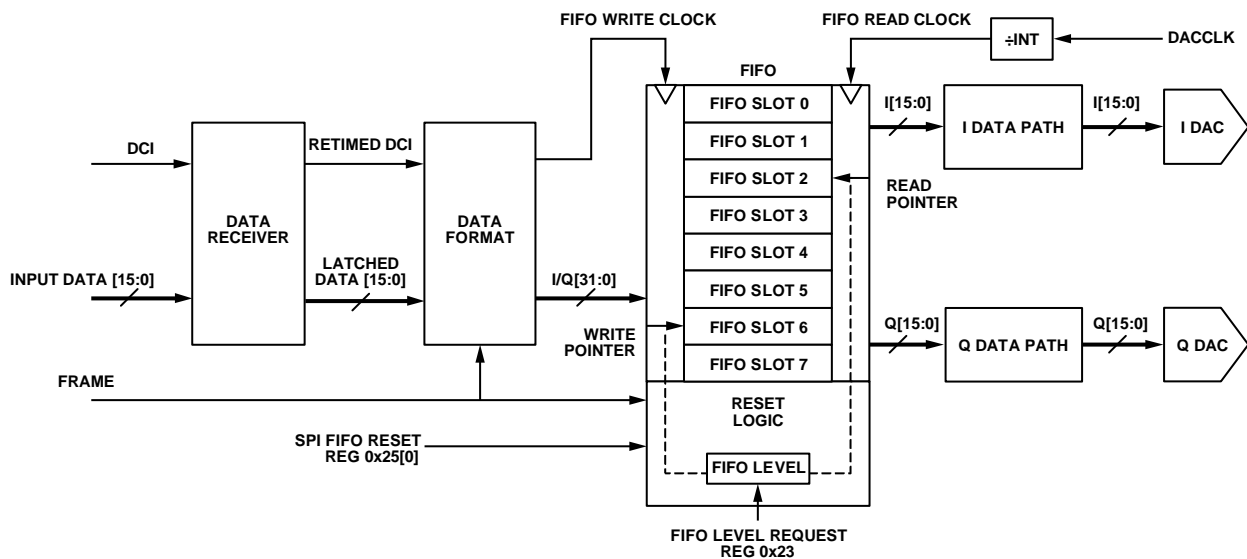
FIFO WRITE CLOCK

FIFO READ CLOCK

÷INT

DACCLK

FIFO

FIFO SLOT 0

FIFO SLOT 1

FIFO SLOT 2

FIFO SLOT 3

FIFO SLOT 4

FIFO SLOT 5

FIFO SLOT 6

FIFO SLOT 7

I[15:0]

I DATA PATH

I[15:0]

I DAC

DCI

RETIMED DCI

DATA RECEIVER

DATA FORMAT

READ POINTER

INPUT DATA [15:0]

LATCHED DATA [15:0]

I/Q[31:0]

WRITE POINTER

Q[15:0]

Q DATA PATH

Q[15:0]

Q DAC

FRAME

RESET LOGIC

SPI FIFO RESET REG 0x25[0]

FIFO LEVEL

FIFO LEVEL REQUEST REG 0x23